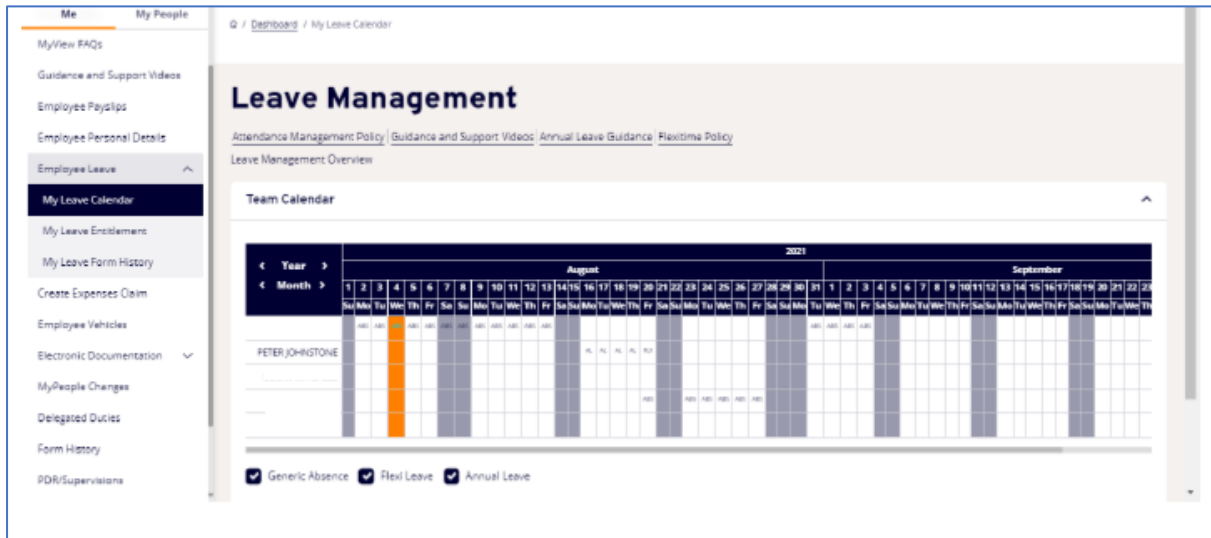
Me
My People
MyView FAQs
Guidance and Support Videos
Employee Payslips
Employee Personal Details
Employee Leave
My Leave Calendar
My Leave Entitlement
My Leave Form History
Create Expenses Claim
Employee Vehicles
Electronic Documentation
MyPeople Changes
Delegated Duties
Form History
PDR/Supervisions

/ Dashboard / My Leave Calendar

Leave Management

Attendance Management Policy | Guidance and Support Videos | Annual Leave Guidance | Flexitime Policy

Leave Management Overview

Team Calendar

< Year >
< Month >

2021

August

September

PETER JOHNSTONE

Generic Absence
Flexi Leave
Annual Leave